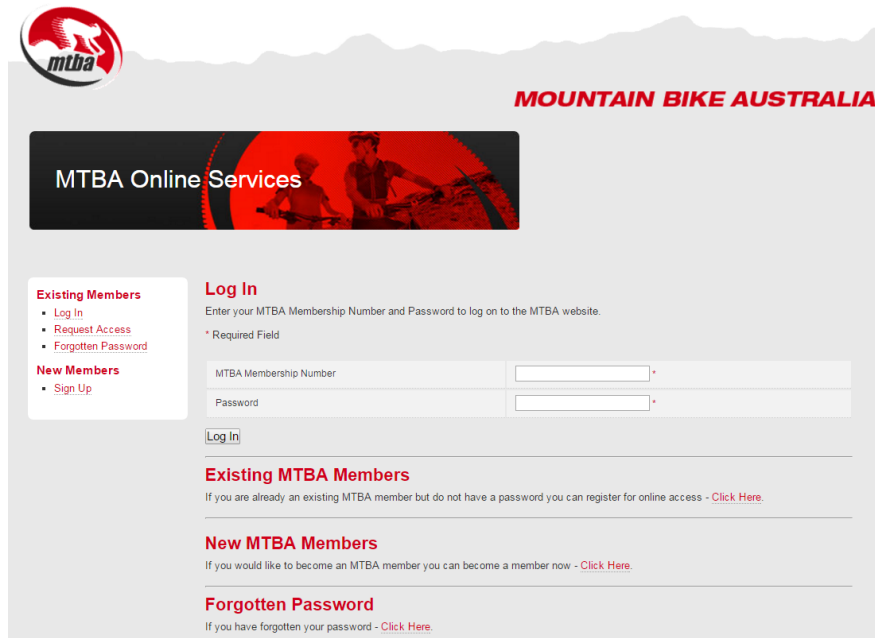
mtba

MOUNTAIN BIKE AUSTRALIA

MTBA Online Services

Existing Members
- Log In
- Request Access
- Forgotten Password

New Members
- Sign Up

Log In
Enter your MTBA Membership Number and Password to log on to the MTBA website.

* Required Field

| MTBA Membership Number | * |
|---|---|
| Password | * |

Log In

Existing MTBA Members
If you are already an existing MTBA member but do not have a password you can register for online access - Click Here.

New MTBA Members
If you would like to become an MTBA member you can become a member now - Click Here.

Forgotten Password
If you have forgotten your password - Click Here.